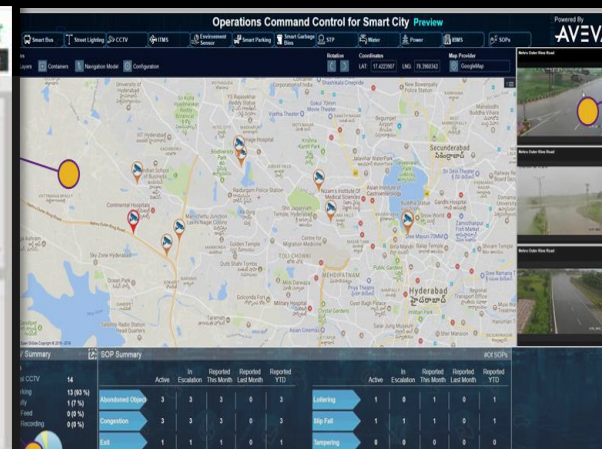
Operations Command Control for Smart City Preview

Powered By AVEVA

Smart Bus | Street Lighting | CCTV | ITMS | Environment Sensor | Smart Parking | Smart Garbage Bins | STP | Water | Power | BMS | SOPs

Layers | Containers | Navigation Model | Configuration

Rotation | Coordinates | Map Provider

LAT 17.4227007 | LNG 78.3960342 | GoogleMap

Secunderabad

Hyderabad

Summary

CCTV 14
13 (93 %)
1 (7 %)
0 (0 %)
Recording 0 (0 %)

SOP Summary

#Of SOPs

| | Active | In Escalation | Reported This Month | Reported Last Month | Reported YTD |
|---|---|---|---|---|---|
| Abandoned Object | 3 | 3 | 3 | 0 | 3 |
| Congestion | 3 | 3 | 3 | 0 | 3 |
| Exit | 1 | 1 | 1 | 0 | 1 |

| | Active | In Escalation | Reported This Month | Reported Last Month | Reported YTD |
|---|---|---|---|---|---|
| Loitering | 1 | 0 | 1 | 0 | 1 |
| Slip Fall | 1 | 1 | 1 | 0 | 1 |
| Tampering | 0 | 0 | 0 | 0 | 0 |